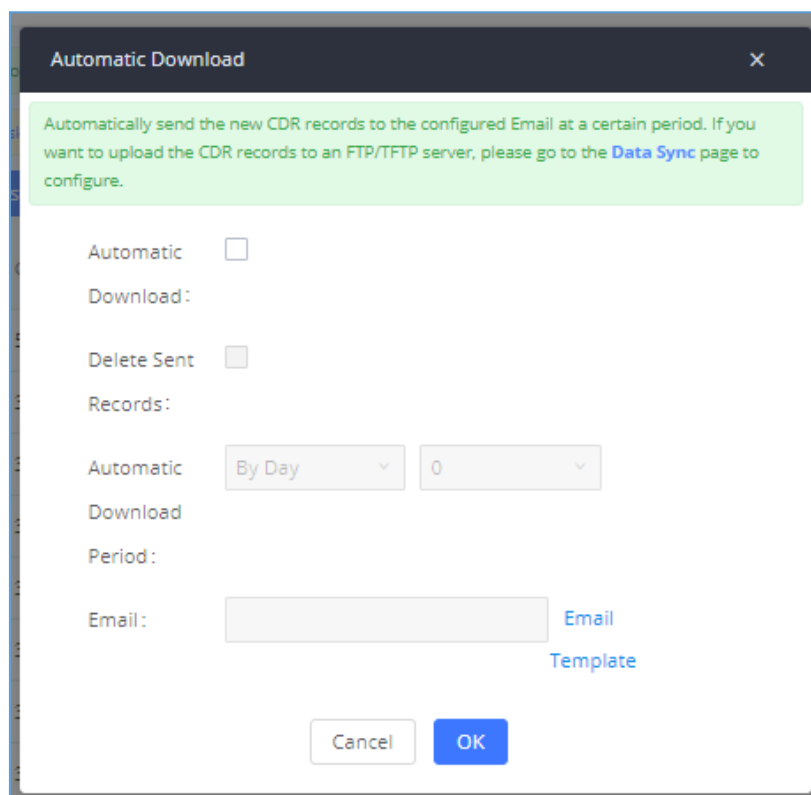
Automatic Download ×

Automatically send the new CDR records to the configured Email at a certain period. If you want to upload the CDR records to an FTP/TFTP server, please go to the Data Sync page to configure.

Automatic Download:

Delete Sent Records:

Automatic Download Period: By Day 0

Email: Email Template

Cancel OK